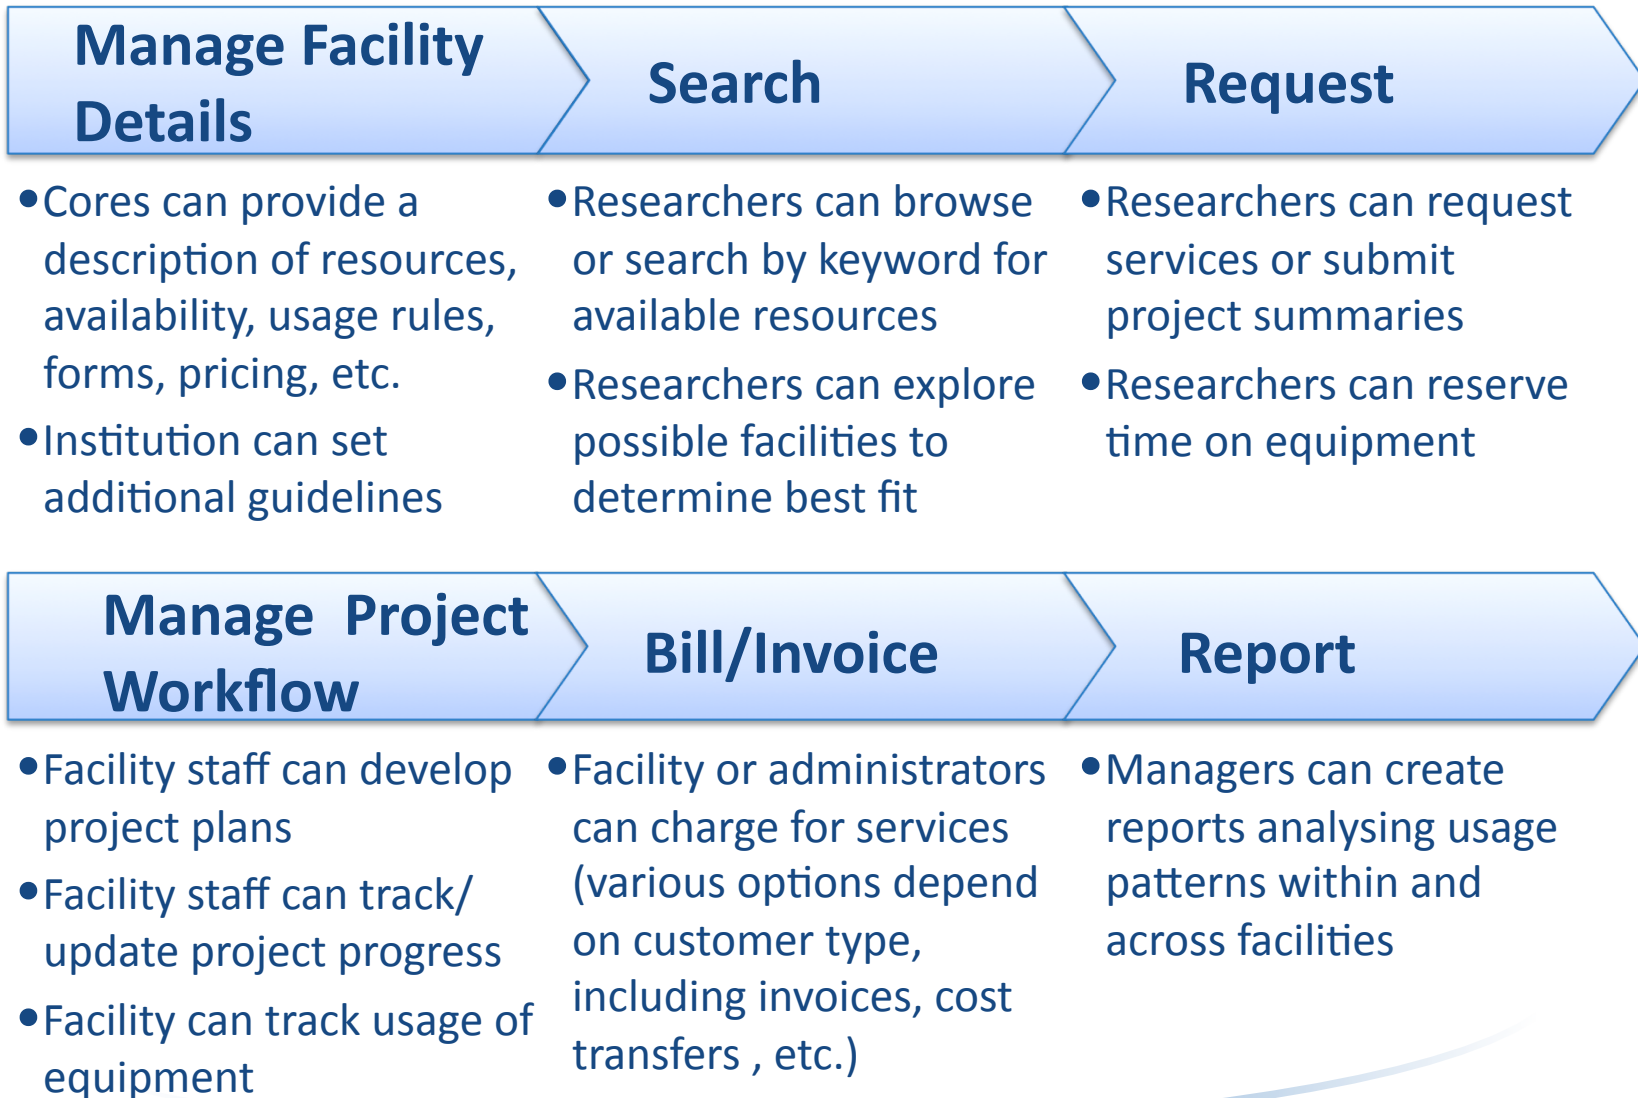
Manage Facility Details

Search

Request

• Cores can provide a description of resources, availability, usage rules, forms, pricing, etc.

• Institution can set additional guidelines

• Researchers can browse or search by keyword for available resources

• Researchers can explore possible facilities to determine best fit

• Researchers can request services or submit project summaries

• Researchers can reserve time on equipment

Manage Project Workflow

Bill/Invoice

Report

• Facility staff can develop project plans

• Facility staff can track/ update project progress

• Facility can track usage of equipment

• Facility or administrators can charge for services (various options depend on customer type, including invoices, cost transfers , etc.)

• Managers can create reports analysing usage patterns within and across facilities